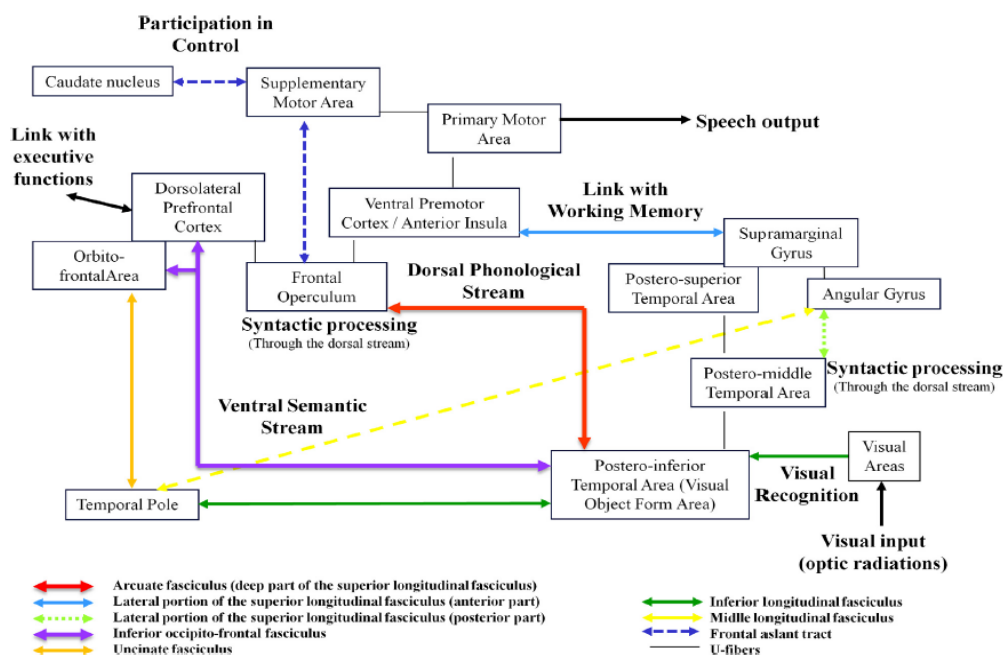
Participation in Control

Caudate nucleus

Supplementary Motor Area

Primary Motor Area

Speech output

Link with executive functions

Dorsolateral Prefrontal Cortex

Ventral Premotor Cortex / Anterior Insula

Link with Working Memory

Supramarginal Gyrus

Orbito-frontalArea

Frontal Operculum

Dorsal Phonological Stream

Postero-superior Temporal Area

Angular Gyrus

Syntactic processing
(Through the dorsal stream)

Postero-middle Temporal Area

Syntactic processing
(Through the dorsal stream)

Ventral Semantic Stream

Visual Areas

Postero-inferior Temporal Area (Visual Object Form Area)

Visual Recognition

Temporal Pole

Visual input (optic radiations)

Arcuate fasciculus (deep part of the superior longitudinal fasciculus)
Lateral portion of the superior longitudinal fasciculus (anterior part)
Lateral portion of the superior longitudinal fasciculus (posterior part)
Inferior occipito-frontal fasciculus
Uncinate fasciculus

Inferior longitudinal fasciculus
Midlle longitudinal fasciculus
Frontal aslant tract
U-fibers